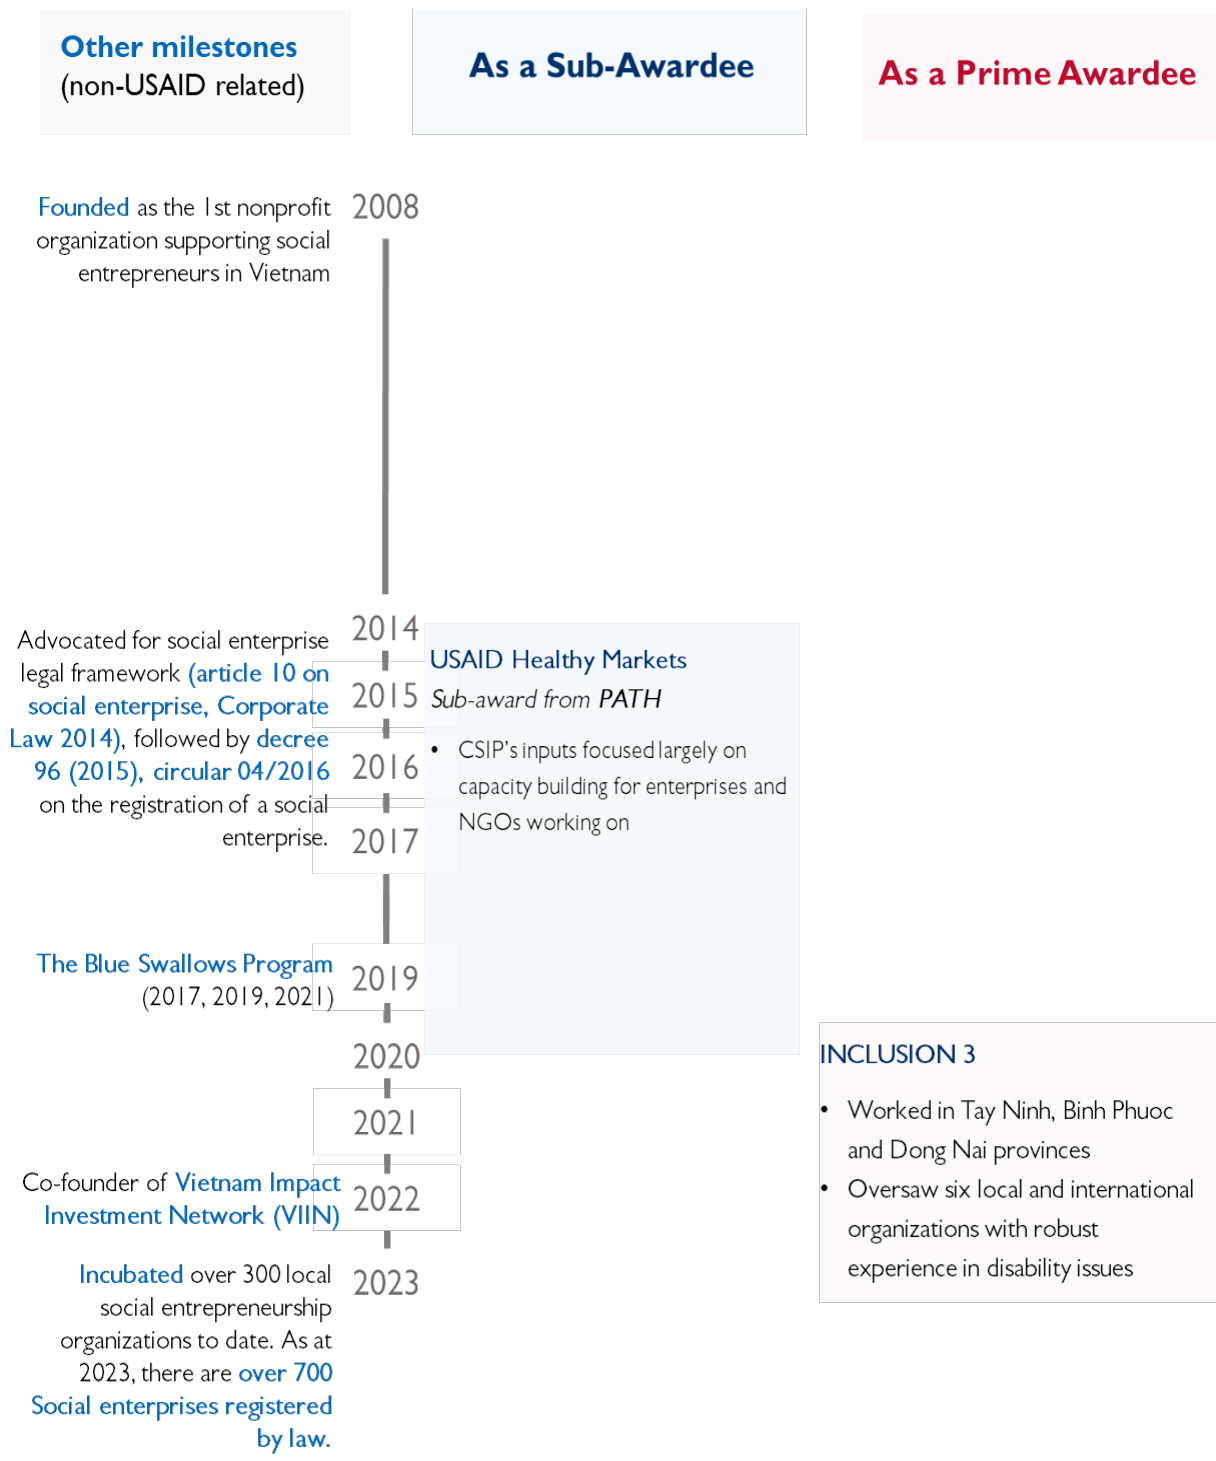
Other milestones
(non-USAID related)

As a Sub-Awardee

As a Prime Awardee

Founded as the 1st nonprofit organization supporting social entrepreneurs in Vietnam

2008

2014

Advocated for social enterprise legal framework (article 10 on social enterprise, Corporate Law 2014), followed by decree 96 (2015), circular 04/2016 on the registration of a social enterprise.

2015

2016

2017

USAID Healthy Markets
Sub-award from PATH

• CSIP's inputs focused largely on capacity building for enterprises and NGOs working on

The Blue Swallows Program (2017, 2019, 2021)

2019

2020

2021

Co-founder of Vietnam Impact Investment Network (VIIN)

2022

Incubated over 300 local social entrepreneurship organizations to date. As at 2023, there are over 700 Social enterprises registered by law.

2023

INCLUSION 3

• Worked in Tay Ninh, Binh Phuoc and Dong Nai provinces
• Oversaw six local and international organizations with robust experience in disability issues